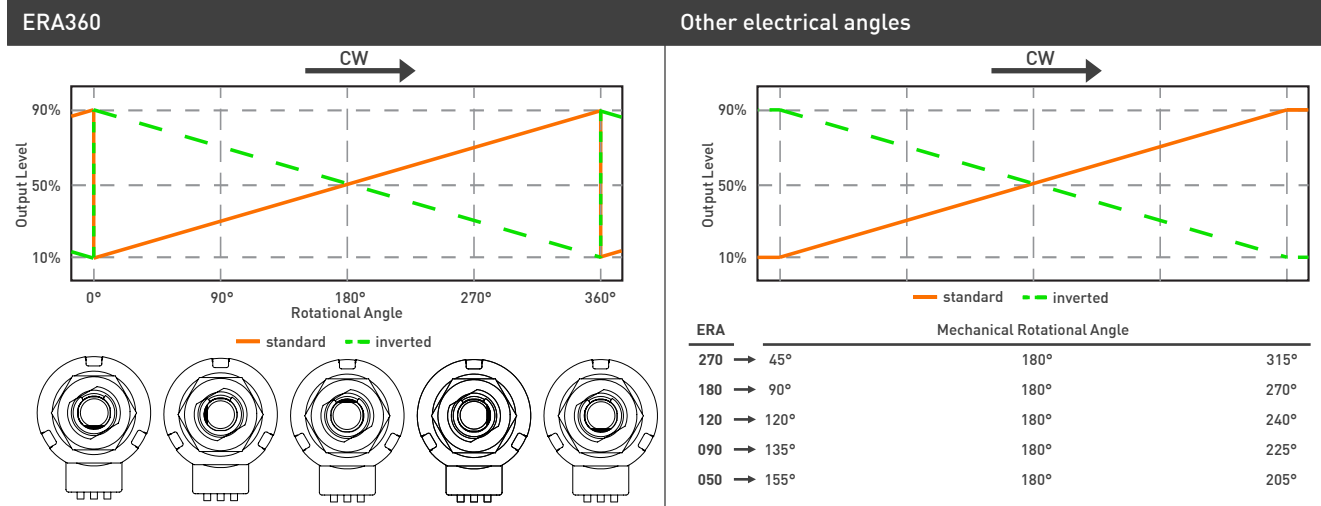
ERA360

CW

90%

50%

10%

Output Level

0° 90° 180° 270° 360°

Rotational Angle

standard inverted

Other electrical angles

CW

90%

50%

10%

Output Level

standard inverted

| ERA | | Mechanical Rotational Angle | |
|---|---|---|---|
| 270 → | 45° | 180° | 315° |
| 180 → | 90° | 180° | 270° |
| 120 → | 120° | 180° | 240° |
| 090 → | 135° | 180° | 225° |
| 050 → | 155° | 180° | 205° |